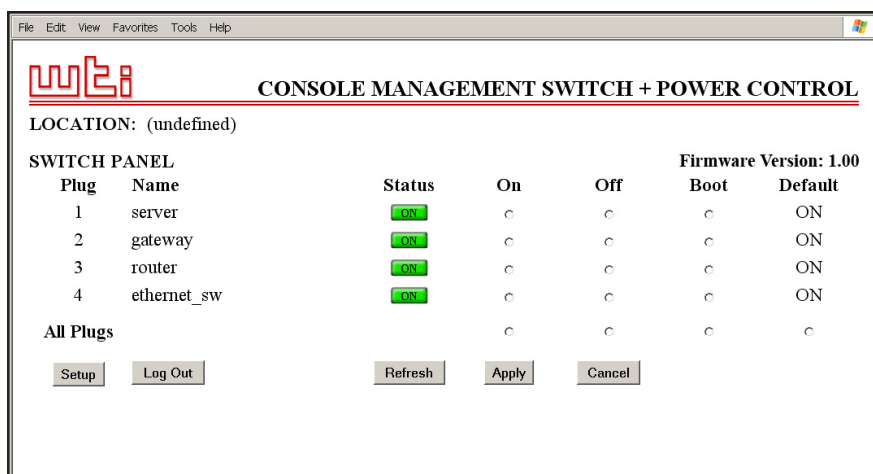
File Edit View Favorites Tools Help

wti

CONSOLE MANAGEMENT SWITCH + POWER CONTROL

LOCATION: (undefined)

SWITCH PANEL

Firmware Version: 1.00

| Plug | Name | Status | On | Off | Boot | Default |
|---|---|---|---|---|---|---|
| 1 | server | ON | | | | ON |
| 2 | gateway | ON | | | | ON |
| 3 | router | ON | | | | ON |
| 4 | ethernet_sw | ON | | | | ON |
| All Plugs | | | | | | |

Setup Log Out Refresh Apply Cancel